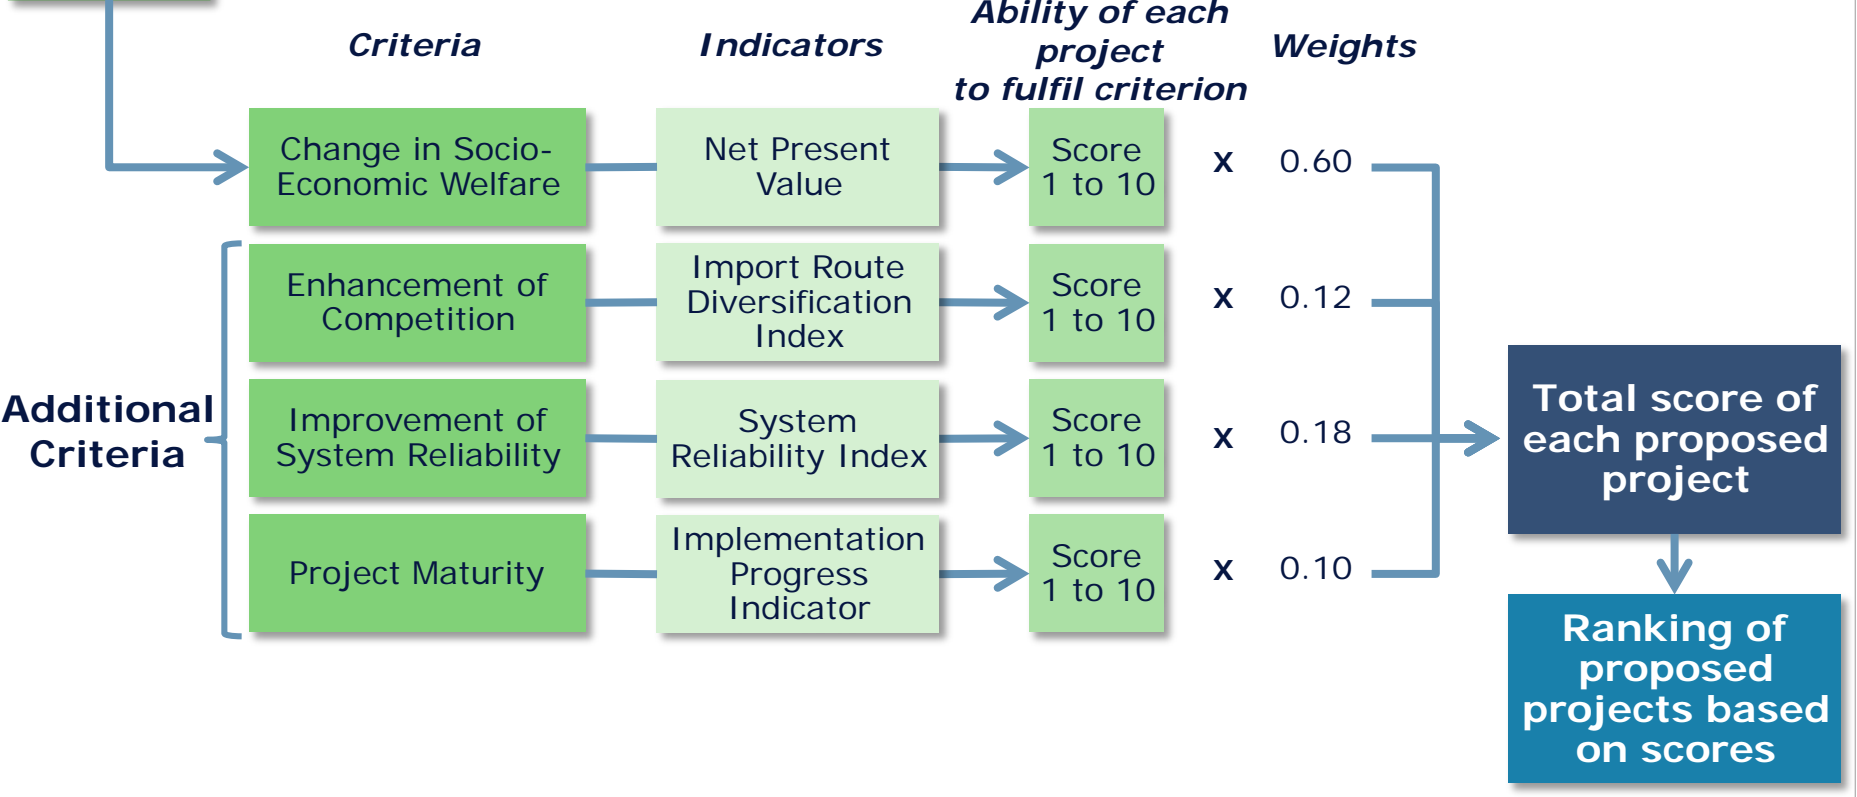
Criteria

Indicators

Ability of each project to fulfil criterion

Weights

Change in Socio-Economic Welfare

Net Present Value

Score 1 to 10

x 0.60

Additional Criteria

Enhancement of Competition

Import Route Diversification Index

Score 1 to 10

x 0.12

Improvement of System Reliability

System Reliability Index

Score 1 to 10

x 0.18

Project Maturity

Implementation Progress Indicator

Score 1 to 10

x 0.10

Total score of each proposed project

Ranking of proposed projects based on scores